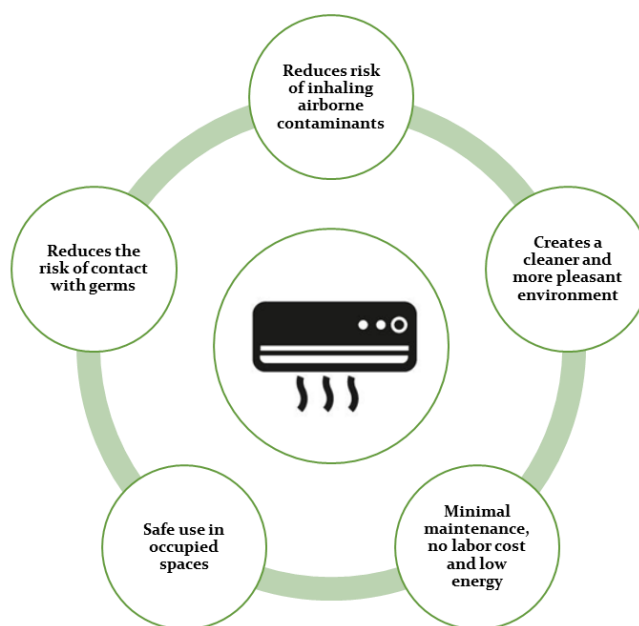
Reduces risk of inhaling airborne contaminants

Creates a cleaner and more pleasant environment

Minimal maintenance, no labor cost and low energy

Safe use in occupied spaces

Reduces the risk of contact with germs